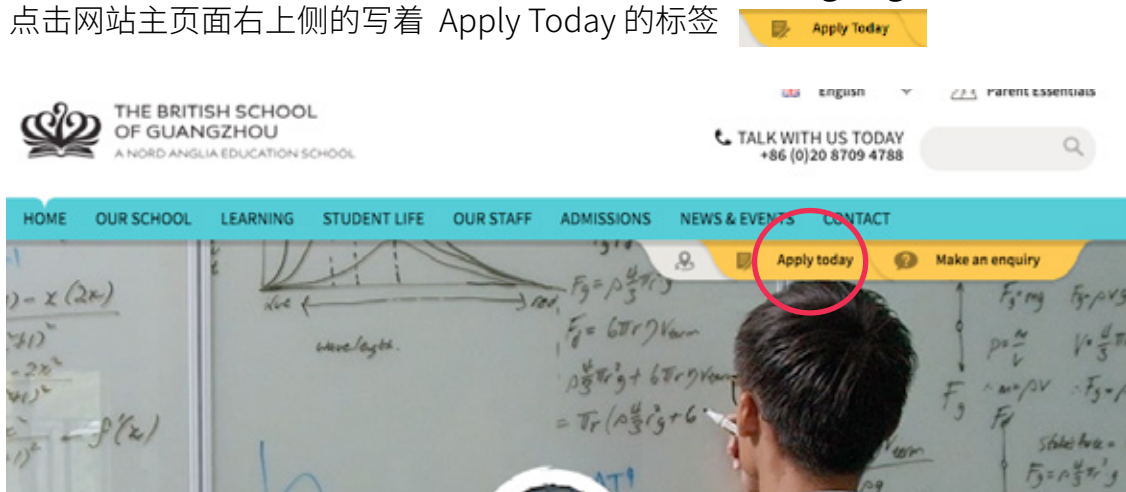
点击网站主页面右上侧的写着 Apply Today 的标签 Apply Today

English Parent Essentials

THE BRITISH SCHOOL OF GUANGZHOU
A NORD ANGLIA EDUCATION SCHOOL

TALK WITH US TODAY
+86 (0)20 8709 4788

HOME OUR SCHOOL LEARNING STUDENT LIFE OUR STAFF ADMISSIONS NEWS & EVENTS CONTACT

Apply today Make an enquiry

wavelength.

$F_g = \rho \frac{4}{3}\pi r^3 g$

$F_d = 6\pi r \eta V_{term}$

$F_g = mg$

$\rho = \frac{m}{V}$

$V = \frac{4}{3}\pi r^3$